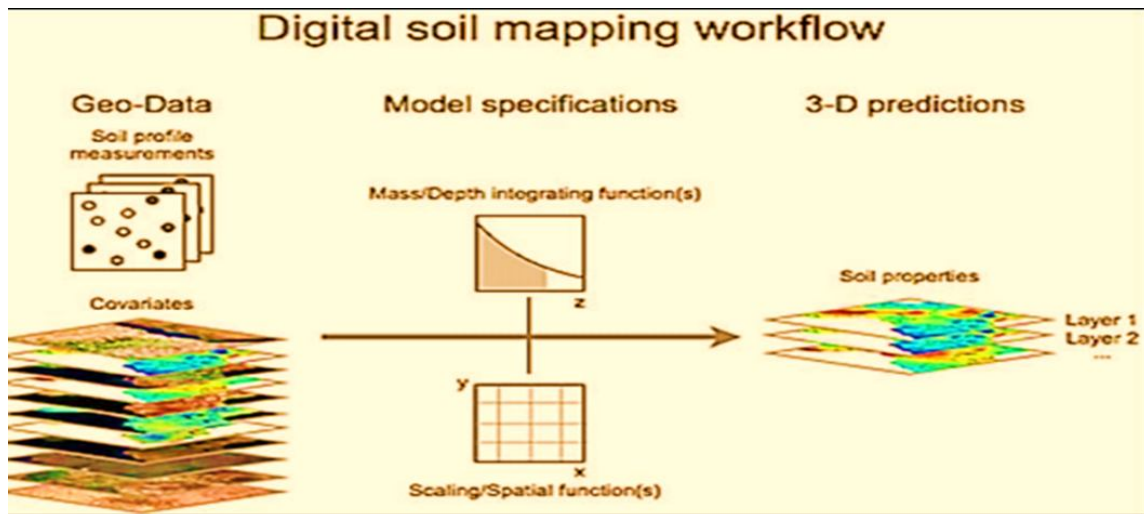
Digital soil mapping workflow

Geo-Data

Soil profile measurements

Covariates

Model specifications

Mass/Depth integrating function(s)

z

y

x

Scaling/Spatial function(s)

3-D predictions

Soil properties

Layer 1

Layer 2

...